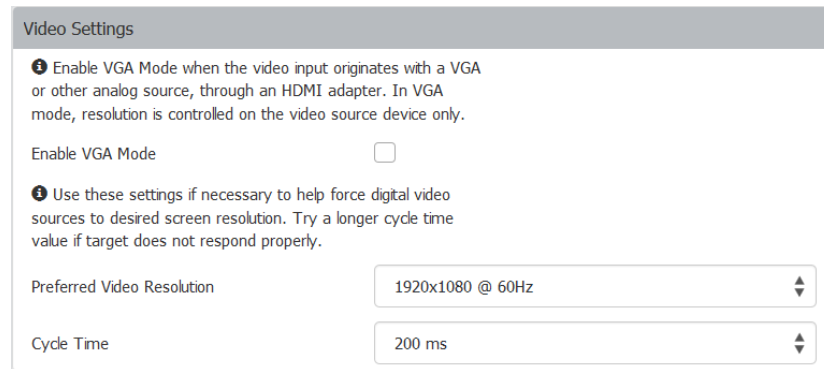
Video Settings

Enable VGA Mode when the video input originates with a VGA or other analog source, through an HDMI adapter. In VGA mode, resolution is controlled on the video source device only.

Enable VGA Mode

Use these settings if necessary to help force digital video sources to desired screen resolution. Try a longer cycle time value if target does not respond properly.

Preferred Video Resolution
1920x1080 @ 60Hz

Cycle Time
200 ms